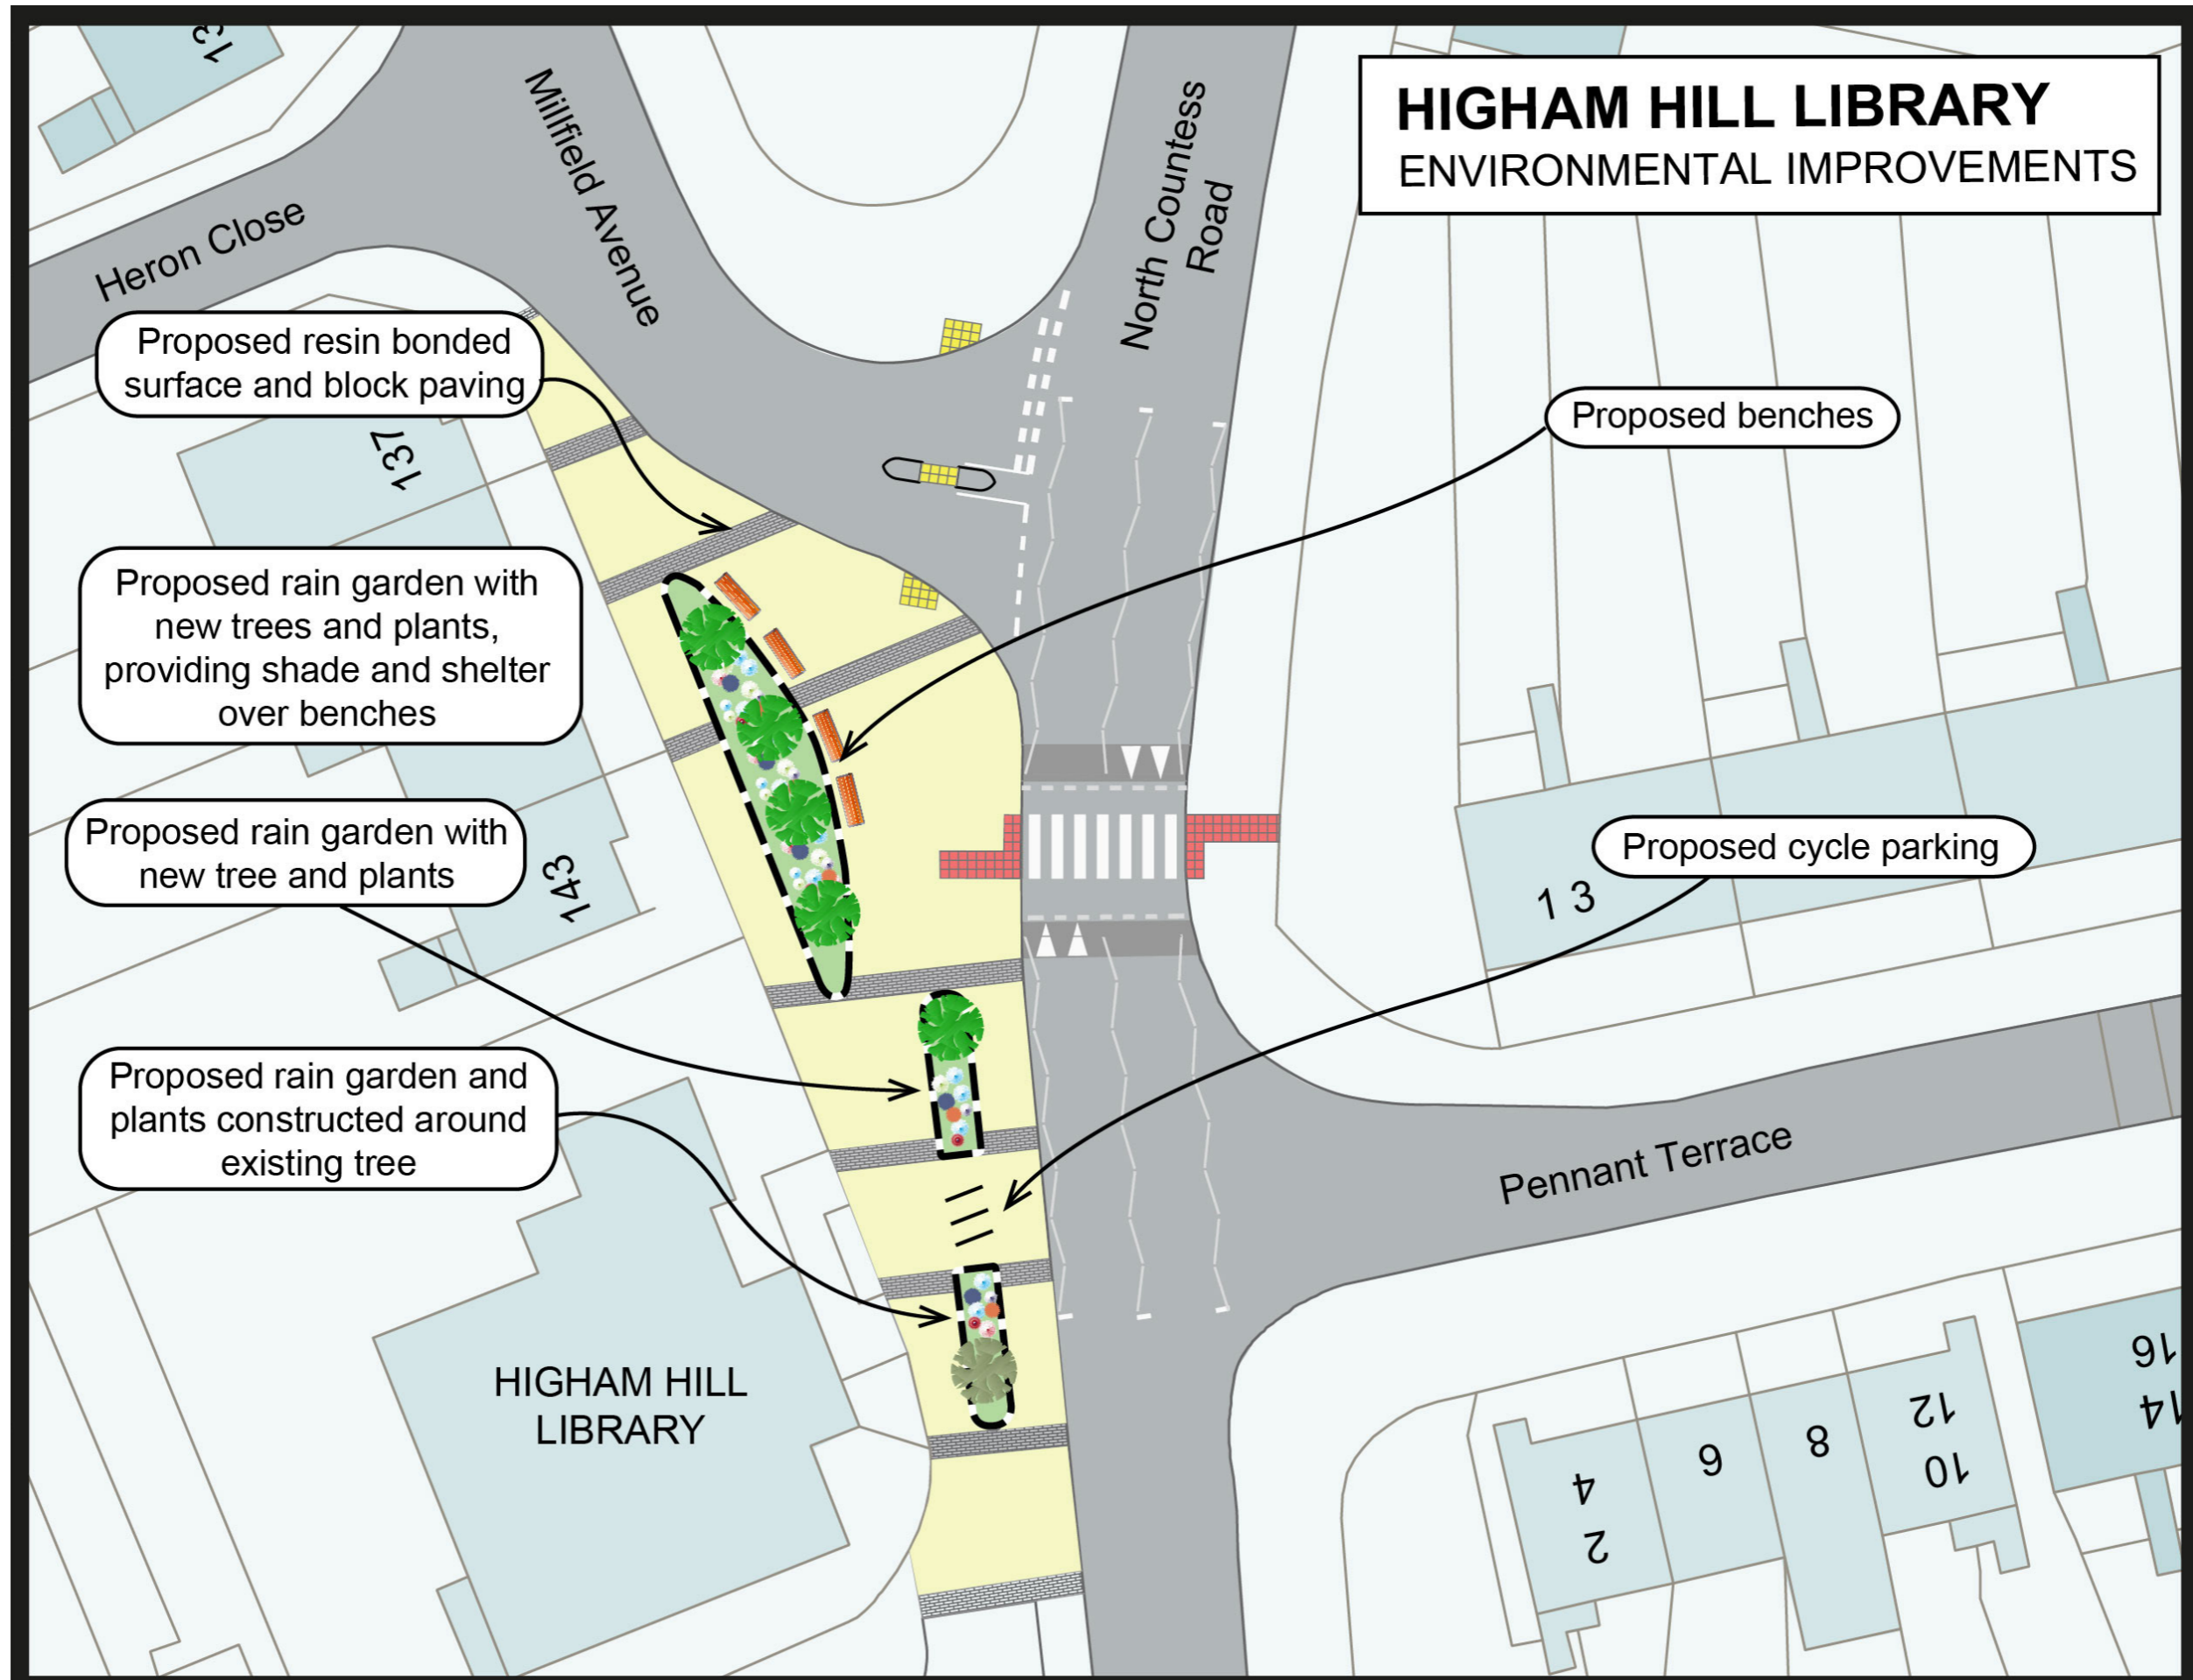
HIGHAM HILL LIBRARY
ENVIRONMENTAL IMPROVEMENTS

13

Heron Close

Millfield Avenue

North Countess Road

Proposed resin bonded surface and block paving

137

Proposed benches

Proposed rain garden with new trees and plants, providing shade and shelter over benches

Proposed rain garden with new tree and plants

143

Proposed cycle parking

1 3

Proposed rain garden and plants constructed around existing tree

Pennant Terrace

HIGHAM HILL LIBRARY

2
4
6
8
10
12
14
16